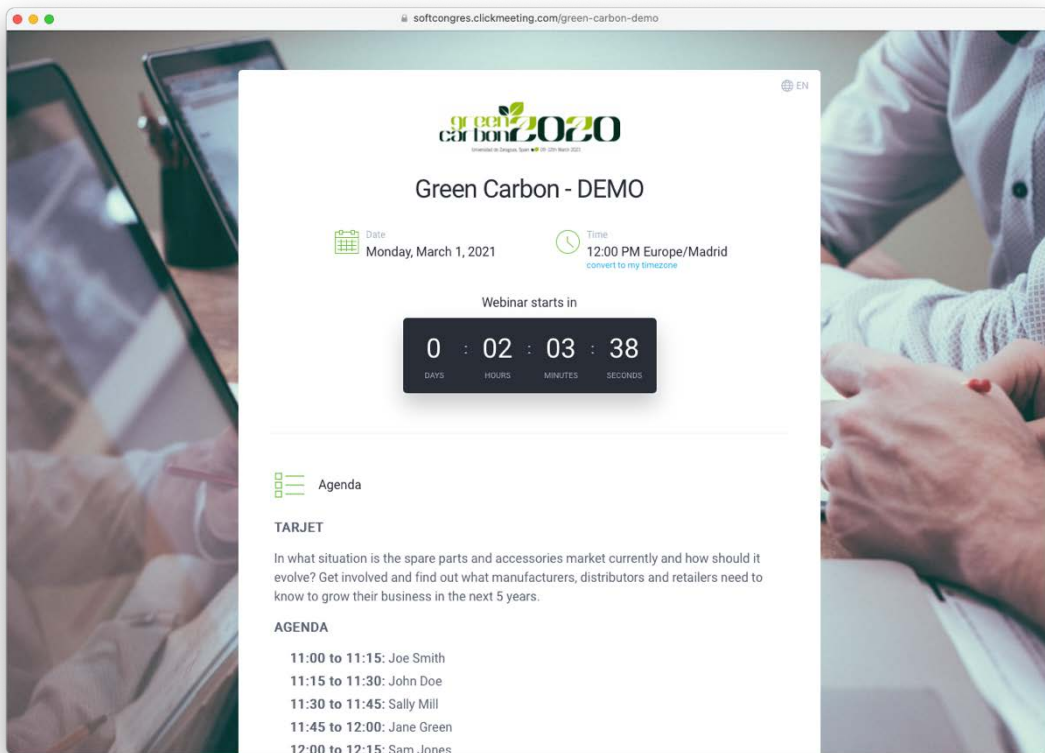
softcongres.clickmeeting.com/green-carbon-demo

EN

green carbon 2020

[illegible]

Green Carbon - DEMO

Date
Monday, March 1, 2021

Time
12:00 PM Europe/Madrid
convert to my timezone

Webinar starts in

0 DAYS : 02 HOURS : 03 MINUTES : 38 SECONDS

Agenda

TARJET

In what situation is the spare parts and accessories market currently and how should it evolve? Get involved and find out what manufacturers, distributors and retailers need to know to grow their business in the next 5 years.

AGENDA

11:00 to 11:15: Joe Smith
11:15 to 11:30: John Doe
11:30 to 11:45: Sally Mill
11:45 to 12:00: Jane Green
12:00 to 12:15: Sam Jones